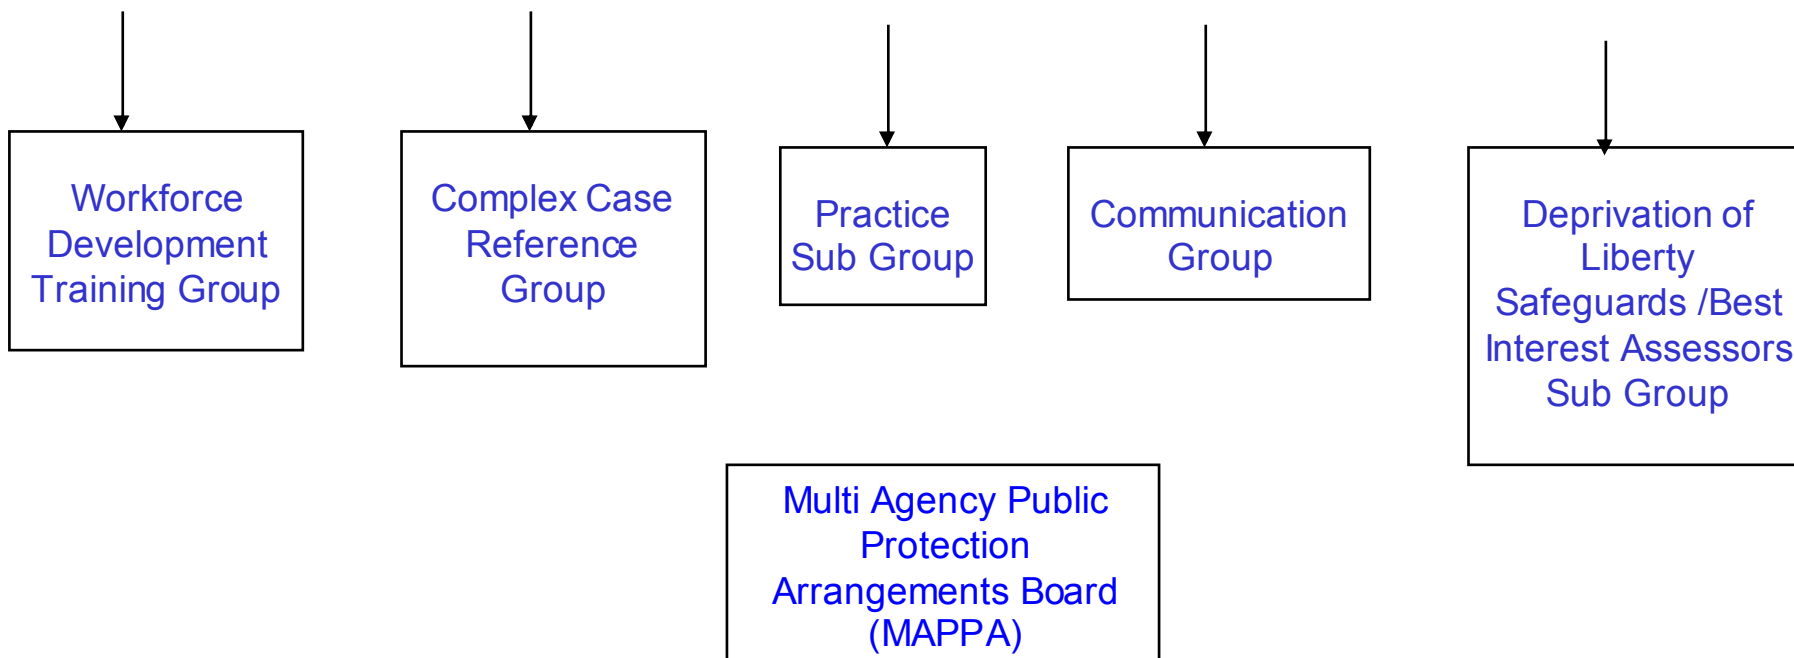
Workforce Development Training Group

Complex Case Reference Group

Practice Sub Group

Communication Group

Deprivation of Liberty Safeguards /Best Interest Assessors Sub Group

Multi Agency Public Protection Arrangements Board (MAPPA)